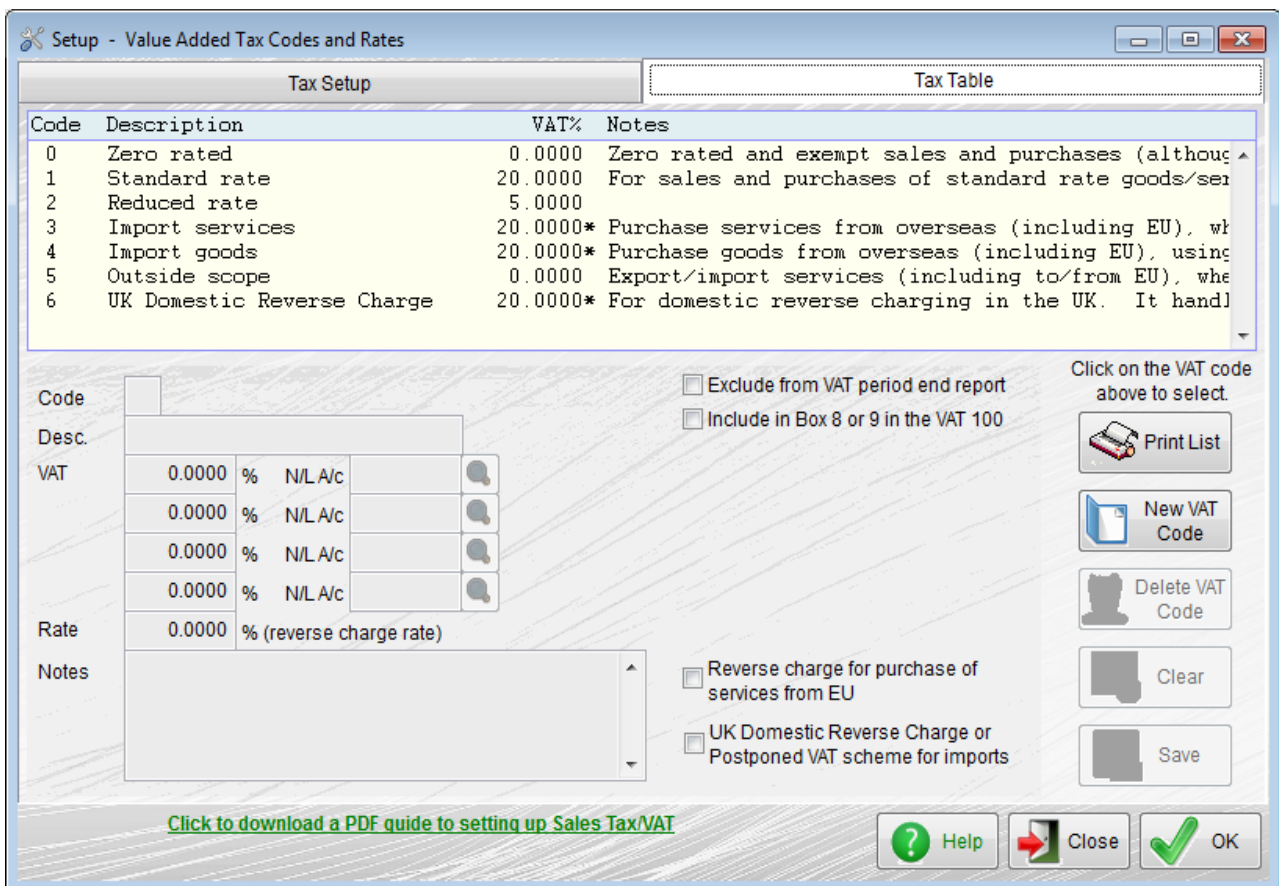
Setup - Value Added Tax Codes and Rates

Tax Setup

Tax Table

| Code | Description | VAT% | Notes |
|---|---|---|---|
| 0 | Zero rated | 0.0000 | Zero rated and exempt sales and purchases (althoug |
| 1 | Standard rate | 20.0000 | For sales and purchases of standard rate goods/ser |
| 2 | Reduced rate | 5.0000 | |
| 3 | Import services | 20.0000* | Purchase services from overseas (including EU), wh |
| 4 | Import goods | 20.0000* | Purchase goods from overseas (including EU), using |
| 5 | Outside scope | 0.0000 | Export/import services (including to/from EU), whe |
| 6 | UK Domestic Reverse Charge | 20.0000* | For domestic reverse charging in the UK. It handl |

Code

Desc.

VAT 0.0000 % N/L A/c

0.0000 % N/L A/c

0.0000 % N/L A/c

0.0000 % N/L A/c

Rate 0.0000 % (reverse charge rate)

Notes

Exclude from VAT period end report

Include in Box 8 or 9 in the VAT 100

Reverse charge for purchase of services from EU

UK Domestic Reverse Charge or Postponed VAT scheme for imports

Click on the VAT code above to select.

Print List

New VAT Code

Delete VAT Code

Clear

Save

Click to download a PDF guide to setting up Sales Tax/VAT

Help

Close

OK